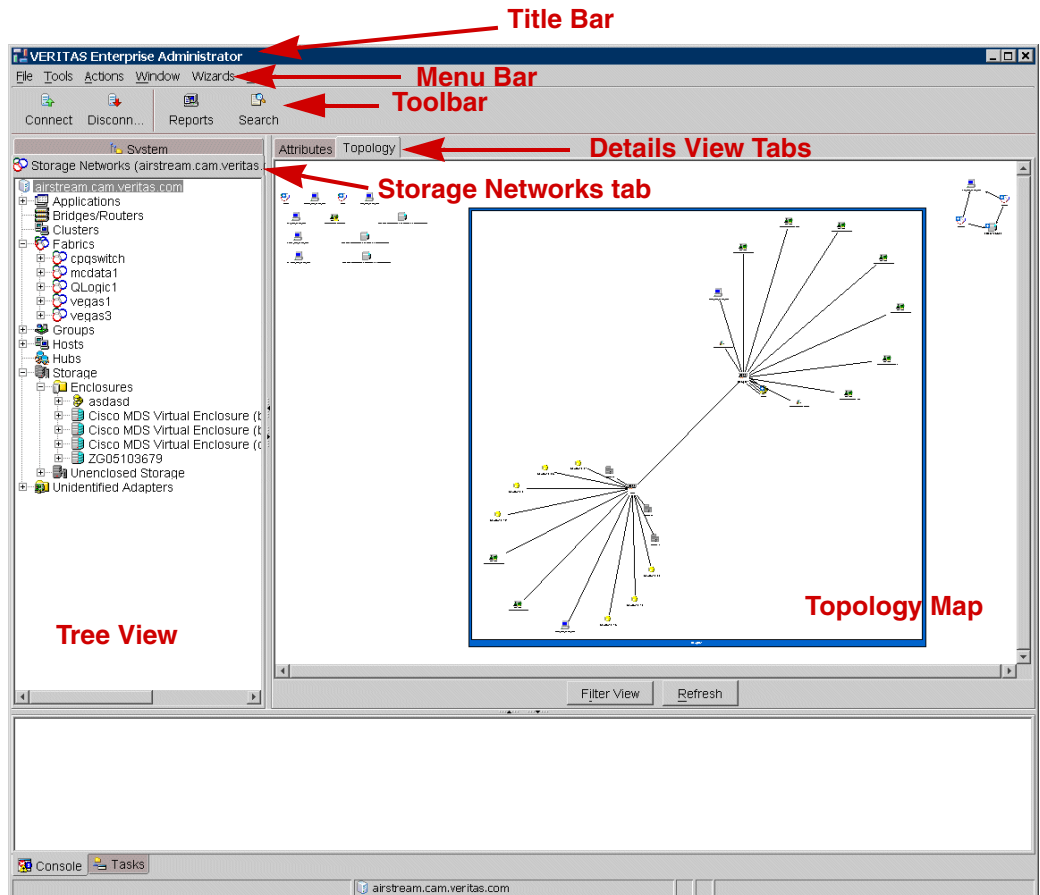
Title Bar

VERITAS Enterprise Administrator

File Tools Actions Window Wizards

Menu Bar

Connect Disconn... Reports Search

Toolbar

System

Storage Networks (airstream.cam.veritas.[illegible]

Attributes Topology

Details View Tabs

Storage Networks tab

airstream.cam.veritas.com
Applications
Bridges/Routers
Clusters
Fabrics
cpqswitch
mcdata1
QLogic1
vegas1
vegas3
Groups
Hosts
Hubs
Storage
Enclosures
asdasd
Cisco MDS Virtual Enclosure (b
Cisco MDS Virtual Enclosure (b
Cisco MDS Virtual Enclosure (c
ZG05103679
Unenclosed Storage
Unidentified Adapters

Tree View

Topology Map

Filter View Refresh

Console Tasks

airstream.cam.veritas.com